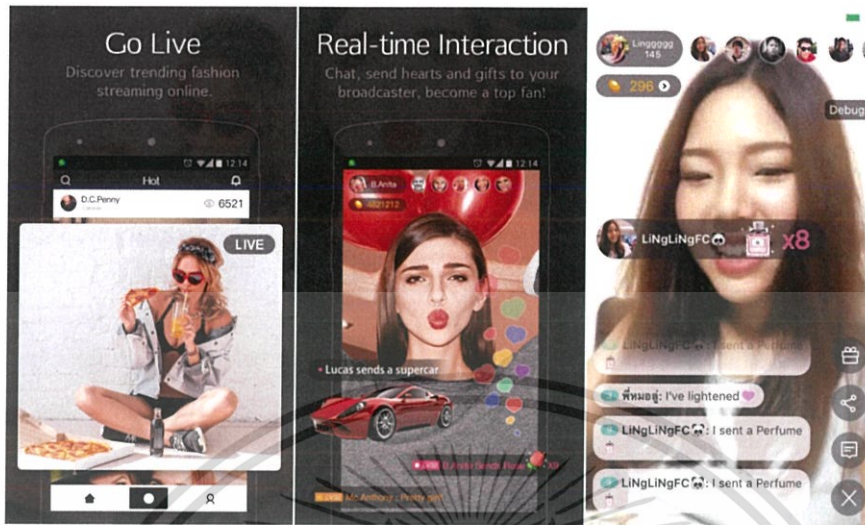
Go Live
Discover trending fashion streaming online.

12:14
Hot
D.C.Penny
6521
LIVE

Real-time Interaction
Chat, send hearts and gifts to your broadcaster, become a top fan!

12:14
B.Anita
4821212
Lucas sends a supercar
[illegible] sends Rose x9
Mr Anthony : Pretty girl

Lingggg 145
296
Debug
LiNgLiNgFC
x8
LiNgLiNgFC : I sent a Perfume
พี่หมอยู่: I've lightened
LiNgLiNgFC : I sent a Perfume
LiNgLiNgFC : I sent a Perfume